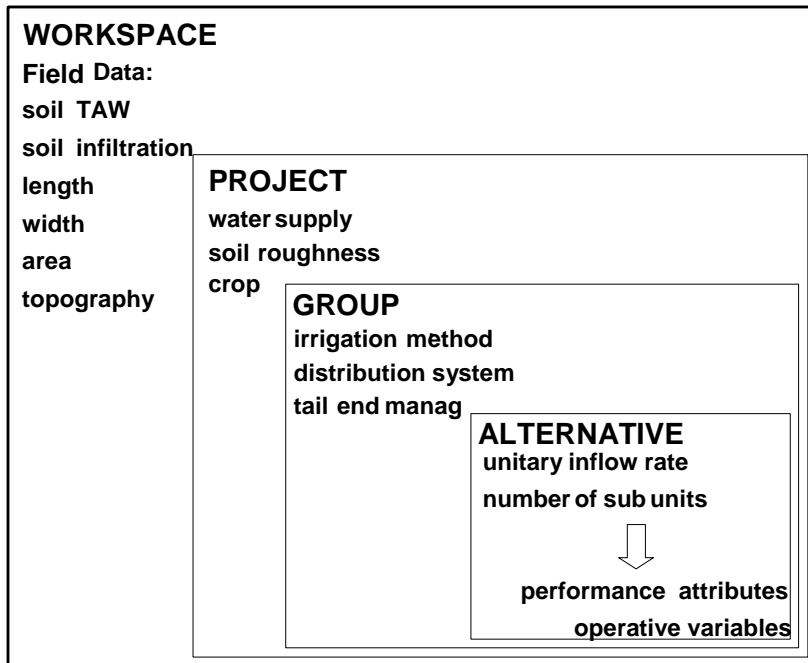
WORKSPACE
Field Data:
soil TAW
soil infiltration
length
width
area
topography

PROJECT
water supply
soil roughness
crop

GROUP
irrigation method
distribution system
tail end manag

ALTERNATIVE
unitary inflow rate
number of sub units

performance attributes
operative variables